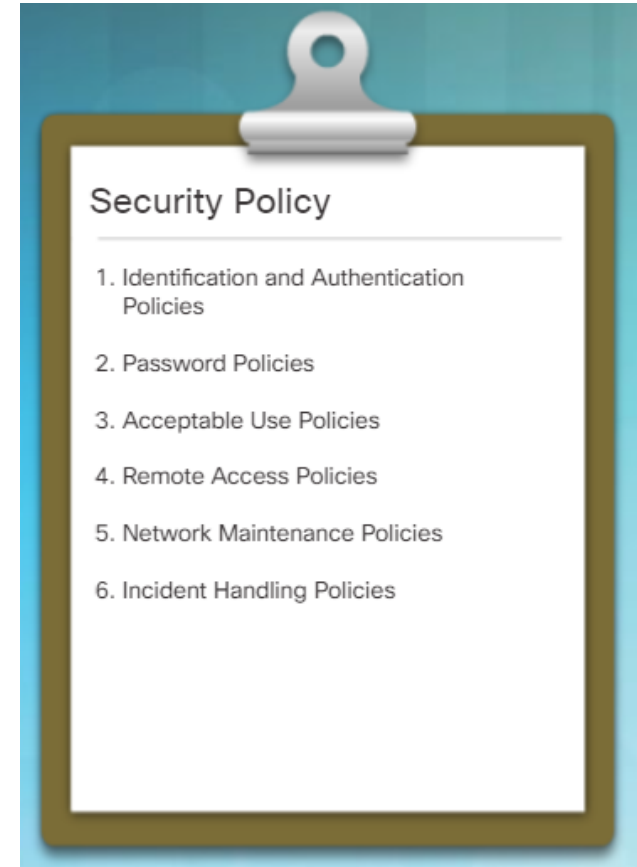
Security Policy

1. Identification and Authentication Policies

2. Password Policies

3. Acceptable Use Policies

4. Remote Access Policies

5. Network Maintenance Policies

6. Incident Handling Policies